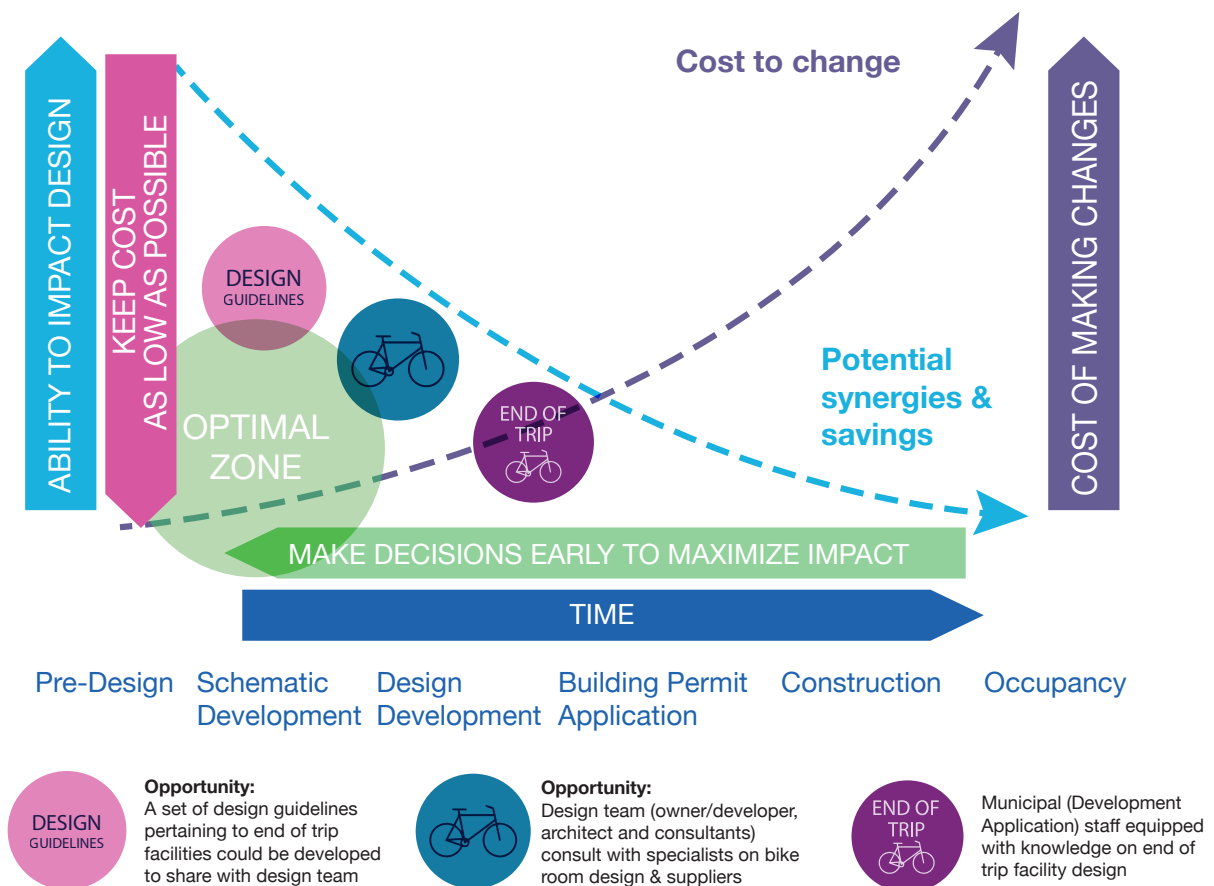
ABILITY TO IMPACT DESIGN

KEEP COST AS LOW AS POSSIBLE

Cost to change

COST OF MAKING CHANGES

DESIGN GUIDELINES

OPTIMAL ZONE

END OF TRIP

Potential synergies & savings

MAKE DECISIONS EARLY TO MAXIMIZE IMPACT

TIME

Pre-Design

Schematic Development

Design Development

Building Permit Application

Construction

Occupancy

DESIGN GUIDELINES

**Opportunity:**
A set of design guidelines pertaining to end of trip facilities could be developed to share with design team

**Opportunity:**
Design team (owner/developer, architect and consultants) consult with specialists on bike room design & suppliers

END OF TRIP

Municipal (Development Application) staff equipped with knowledge on end of trip facility design